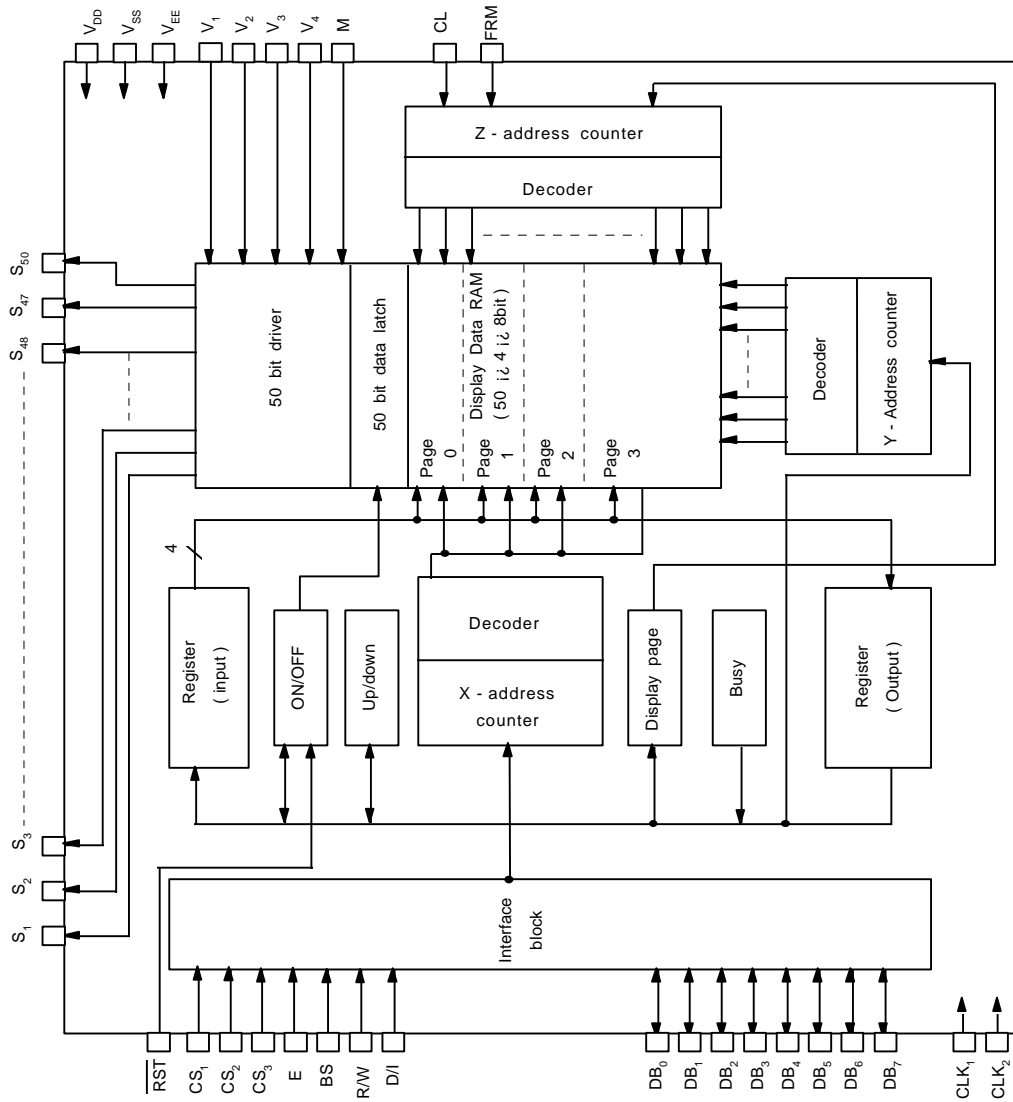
$V_{DD}$ $V_{SS}$ $V_{EE}$ $V_1$ $V_2$ $V_3$ $V_4$ M CL FRM

Z - address counter

Decoder

$S_{50}$
$S_{47}$
$S_{48}$

50 bit driver

50 bit data latch

Display Data RAM
( 50 ¡¿ 4 ¡¿ 8bit )

Page 0
Page 1
Page 2
Page 3

Decoder

Y - Address counter

4

Register ( input )

ON/OFF

Up/down

Decoder

X - address counter

Display page

Busy

Register ( Output )

$S_3$
$S_2$
$S_1$

Interface block

$\overline{RST}$ $CS_1$ $CS_2$ $CS_3$ E BS R/W D/I

$DB_0$ $DB_1$ $DB_2$ $DB_3$ $DB_4$ $DB_5$ $DB_6$ $DB_7$

$CLK_1$ $CLK_2$